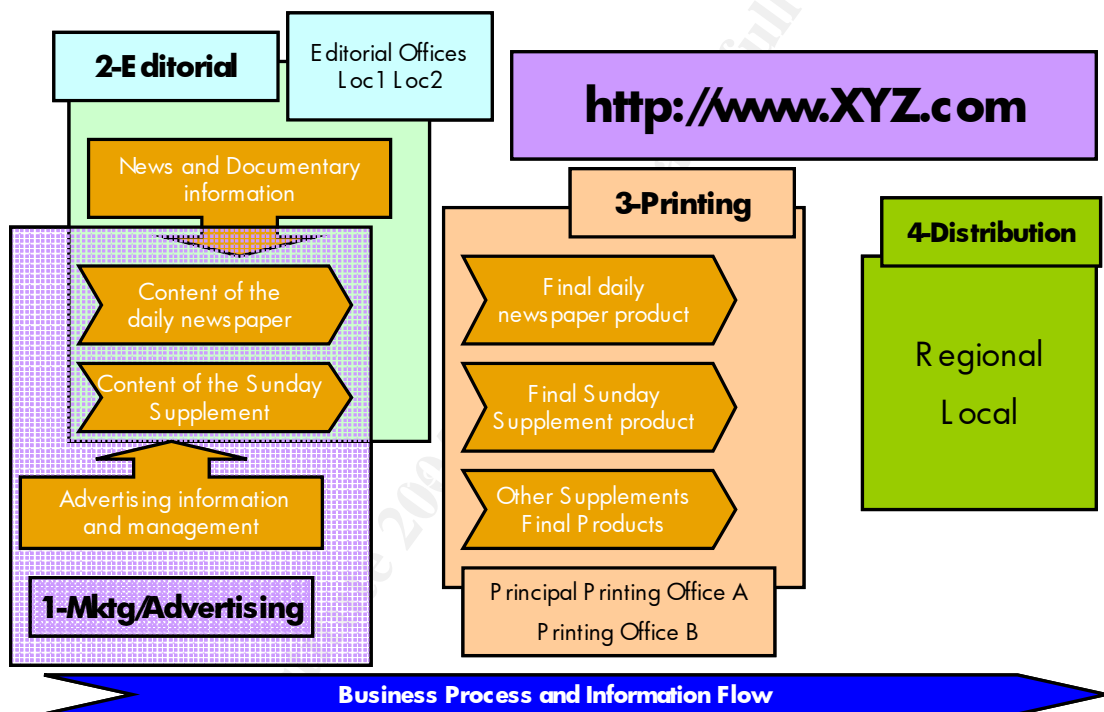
2-Editorial

Editorial Offices
Loc1 Loc2

http://www.XYZ.com

News and Documentary information

Content of the daily newspaper

Content of the Sunday Supplement

Advertising information and management

1-Mktg/Advertising

3-Printing

Final daily newspaper product

Final Sunday Supplement product

Other Supplements Final Products

Principal Printing Office A
Printing Office B

4-Distribution

Regional
Local

Business Process and Information Flow